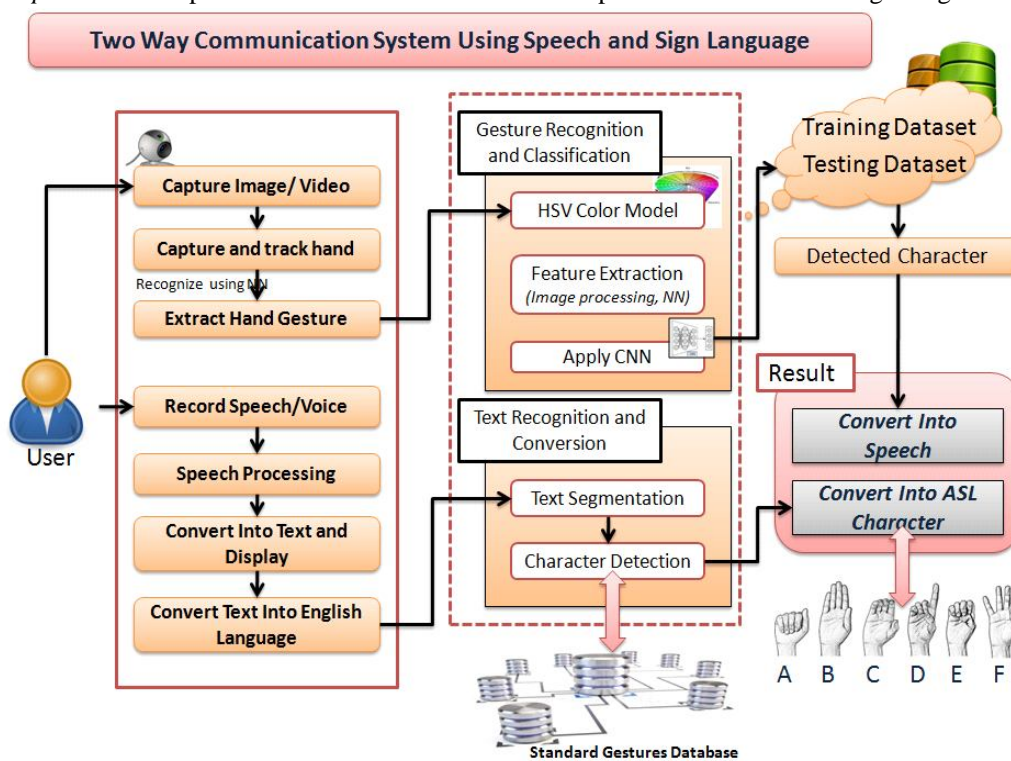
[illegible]

Two Way Communication System Using Speech and Sign Language

Capture Image/ Video

Capture and track hand

Recognize using NN

Extract Hand Gesture

User

Record Speech/Voice

Speech Processing

Convert Into Text and Display

Convert Text Into English Language

Gesture Recognition and Classification

HSV Color Model

Feature Extraction
(Image processing, NN)

Apply CNN

Text Recognition and Conversion

Text Segmentation

Character Detection

Standard Gestures Database

Training Dataset
Testing Dataset

Detected Character

Result

Convert Into Speech

Convert Into ASL Character

A B C D E F